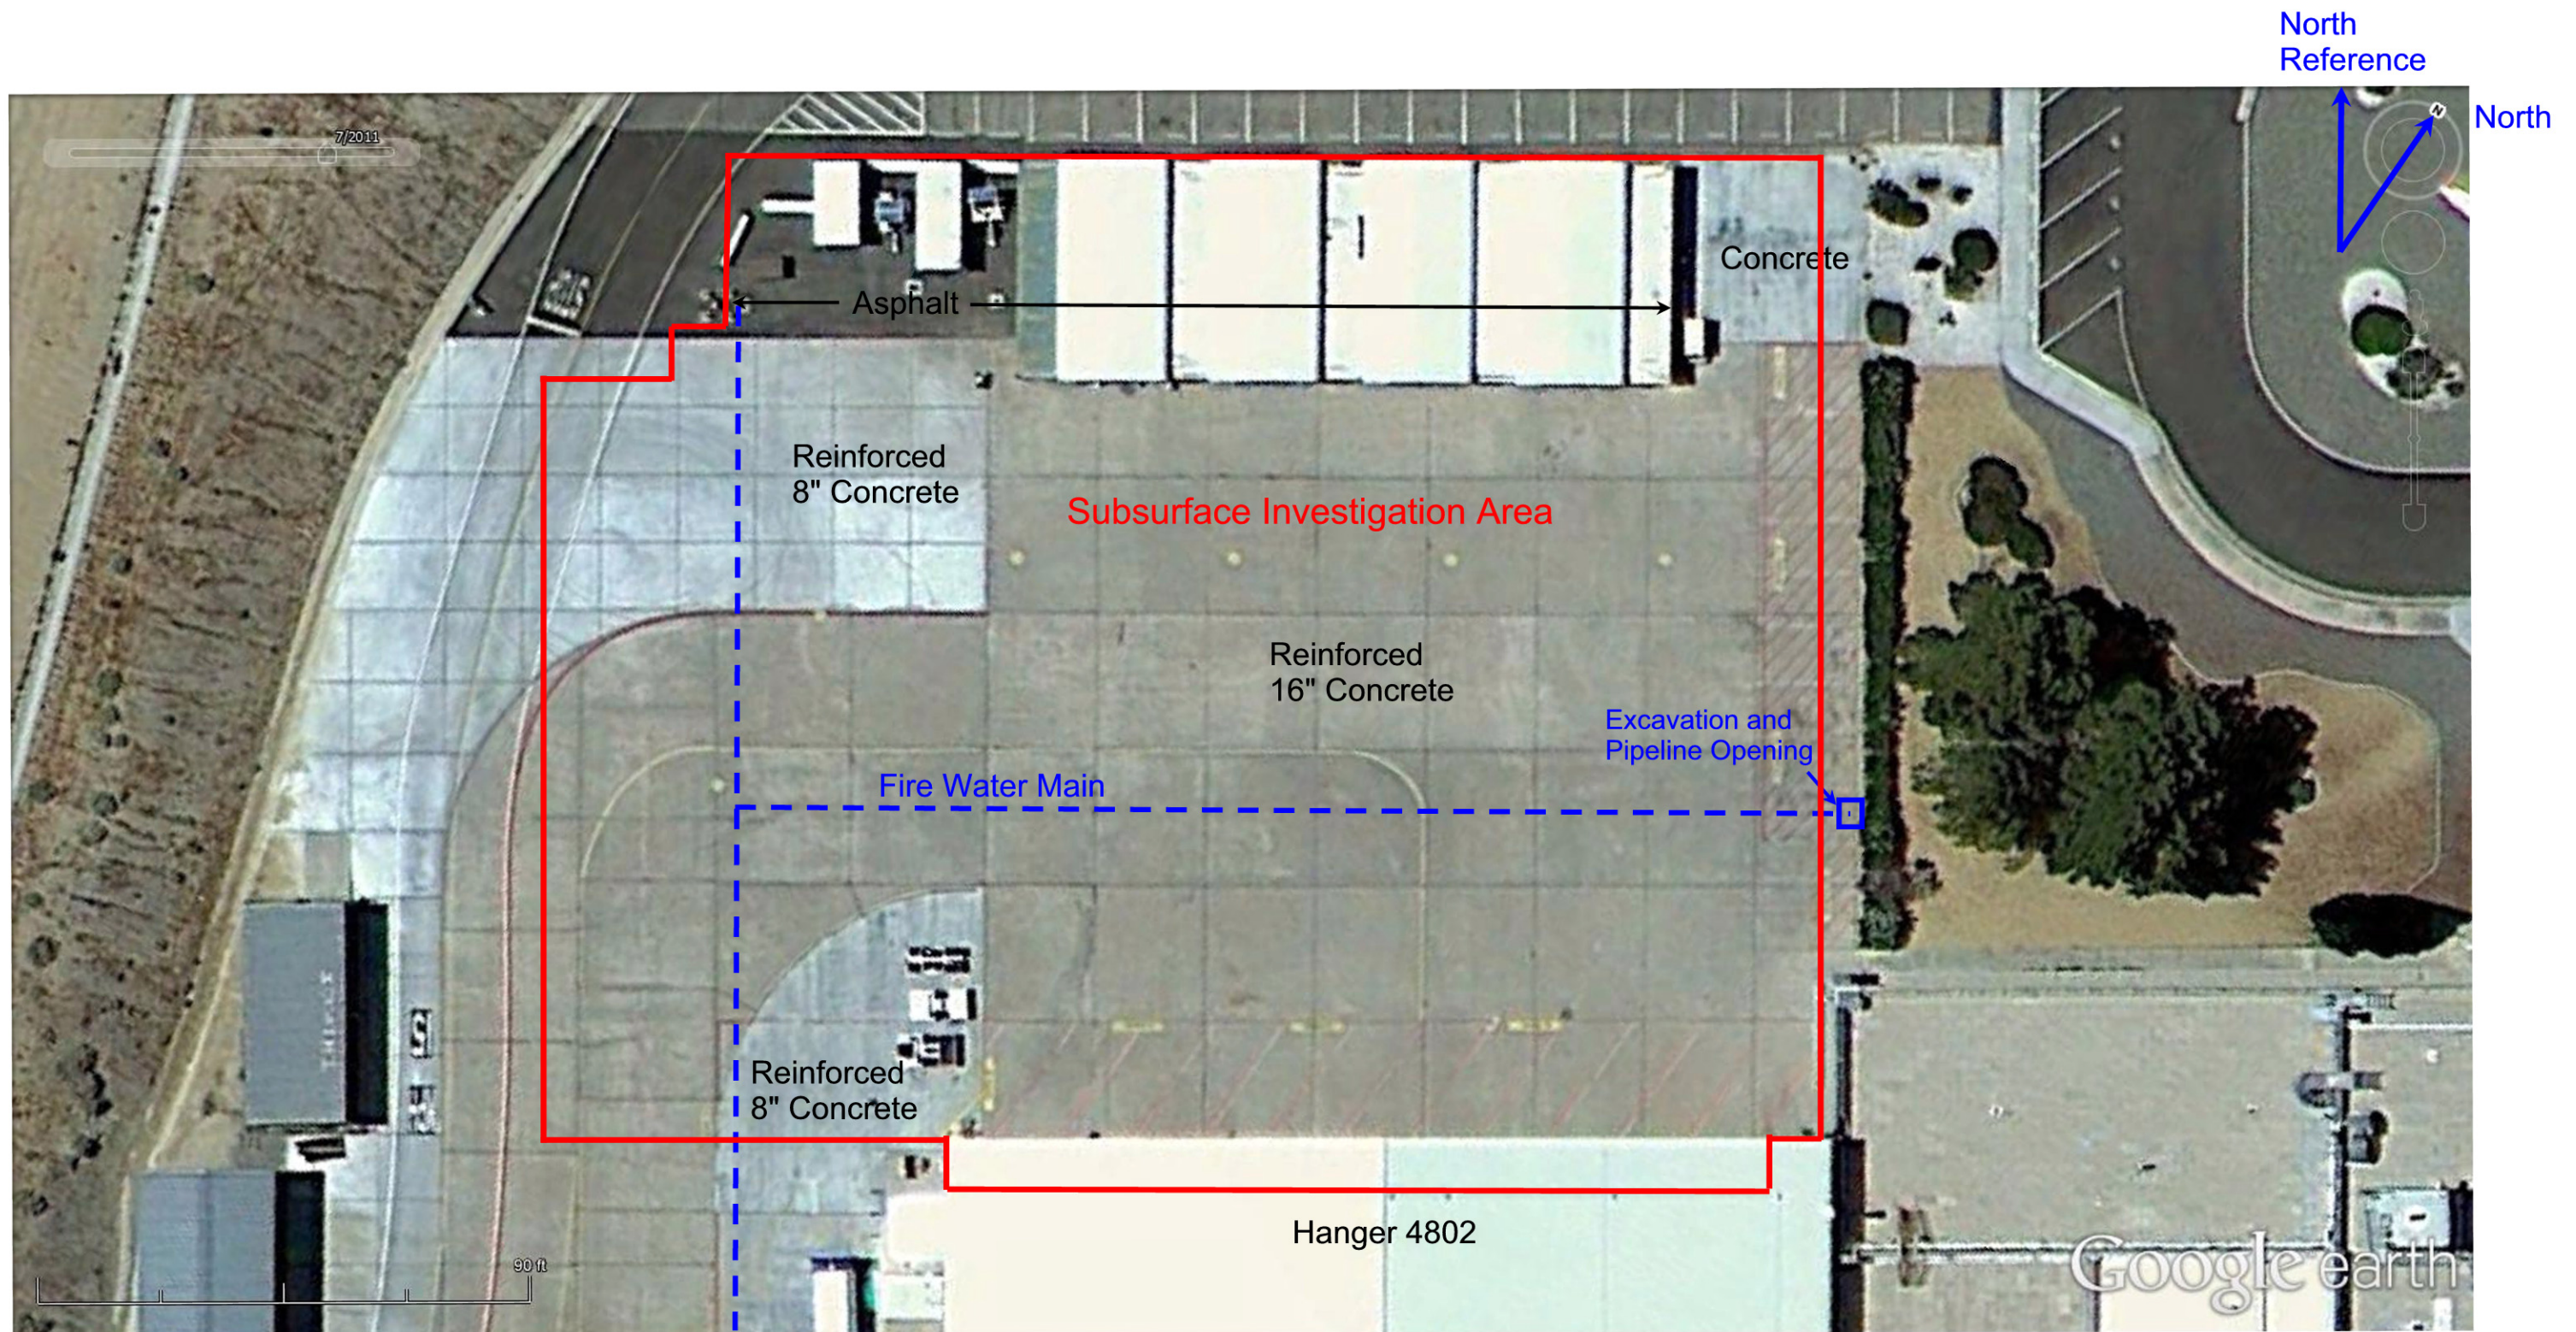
North Reference

North

7/2011

Concrete

Asphalt

Reinforced 8" Concrete

Subsurface Investigation Area

Reinforced 16" Concrete

Excavation and Pipeline Opening

Fire Water Main

Reinforced 8" Concrete

Hanger 4802

90 ft

Google earth